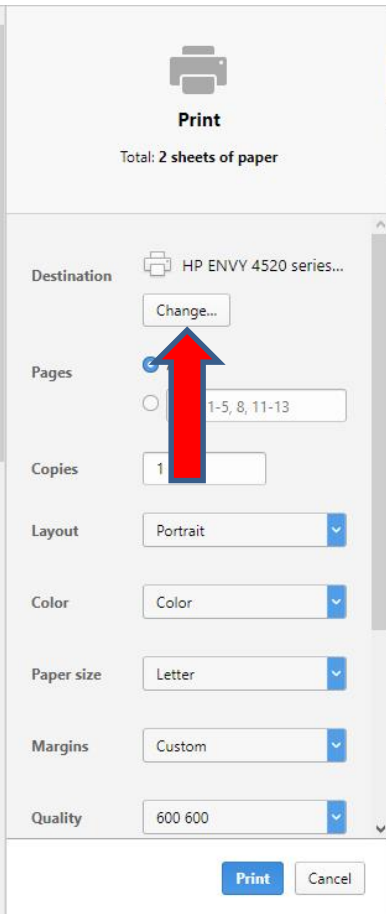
Print

Total: 2 sheets of paper

Destination

HP ENVY 4520 series...

Change...

Pages

1-5, 8, 11-13

Copies

1

Layout

Portrait

Color

Color

Paper size

Letter

Margins

Custom

Quality

600 600

Print

Cancel